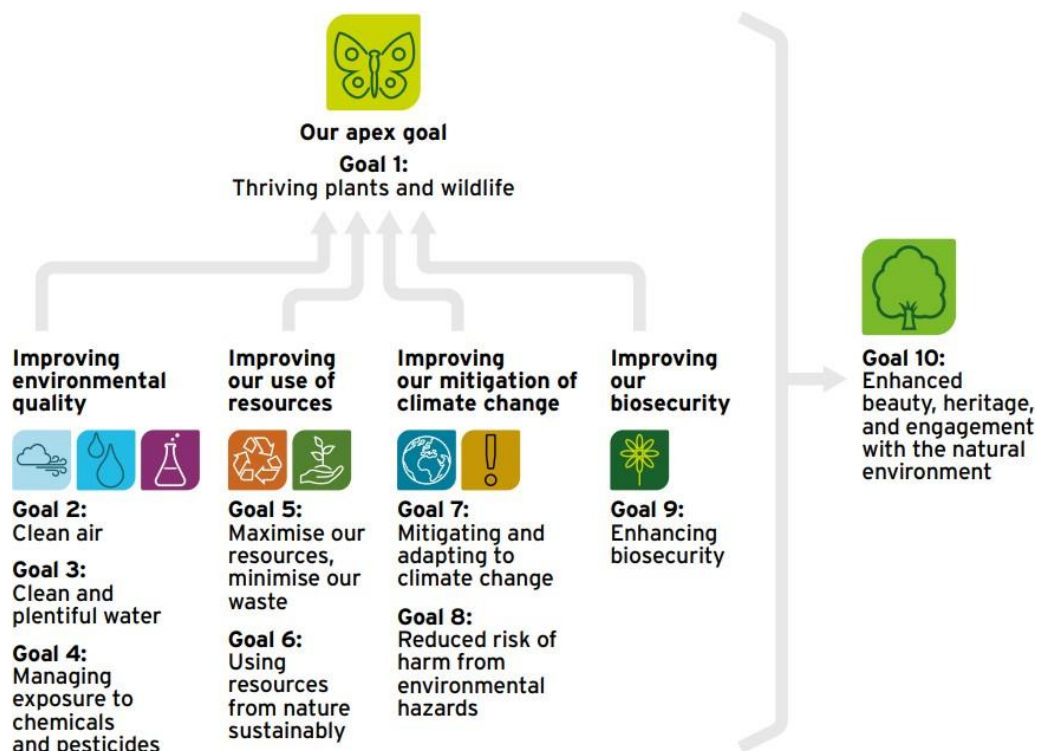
Our apex goal

Goal 1:
Thriving plants and wildlife

Improving environmental quality

Goal 2:
Clean air

Goal 3:
Clean and plentiful water

Goal 4:
Managing exposure to chemicals and pesticides

Improving our use of resources

Goal 5:
Maximise our resources, minimise our waste

Goal 6:
Using resources from nature sustainably

Improving our mitigation of climate change

Goal 7:
Mitigating and adapting to climate change

Goal 8:
Reduced risk of harm from environmental hazards

Improving our biosecurity

Goal 9:
Enhancing biosecurity

Goal 10:
Enhanced beauty, heritage, and engagement with the natural environment